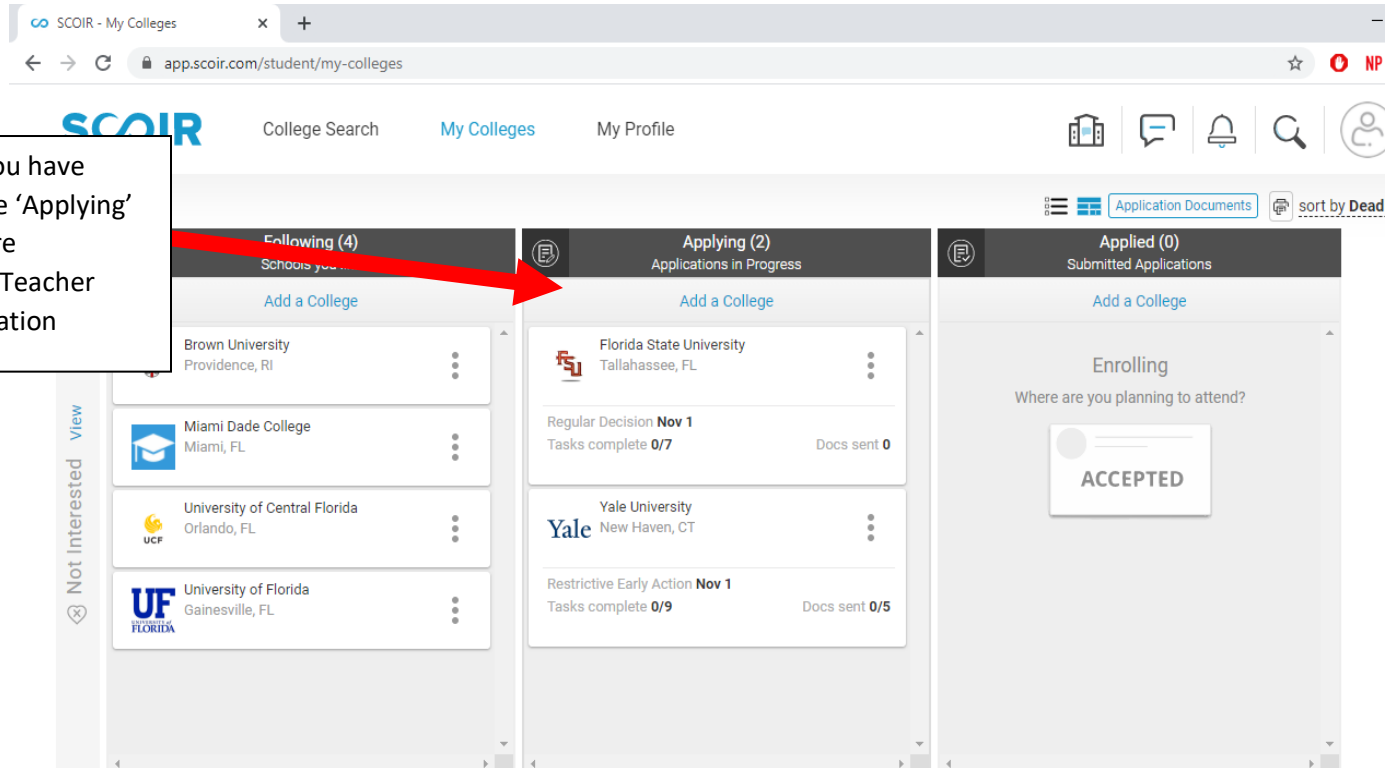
SCOIR - My Colleges ×

app.scoir.com/student/my-colleges

SCOIR College Search My Colleges My Profile

ou have
e 'Applying'
re
Teacher
ation

Application Documents sort by Dead

Following (4)
Schools yo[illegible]

Add a College

Brown University
Providence, RI

Miami Dade College
Miami, FL

University of Central Florida
Orlando, FL

University of Florida
Gainesville, FL

View

Not Interested

Applying (2)
Applications in Progress

Add a College

Florida State University
Tallahassee, FL

Regular Decision Nov 1
Tasks complete 0/7 Docs sent 0

Yale University
New Haven, CT

Restrictive Early Action Nov 1
Tasks complete 0/9 Docs sent 0/5

Applied (0)
Submitted Applications

Add a College

Enrolling
Where are you planning to attend?

ACCEPTED